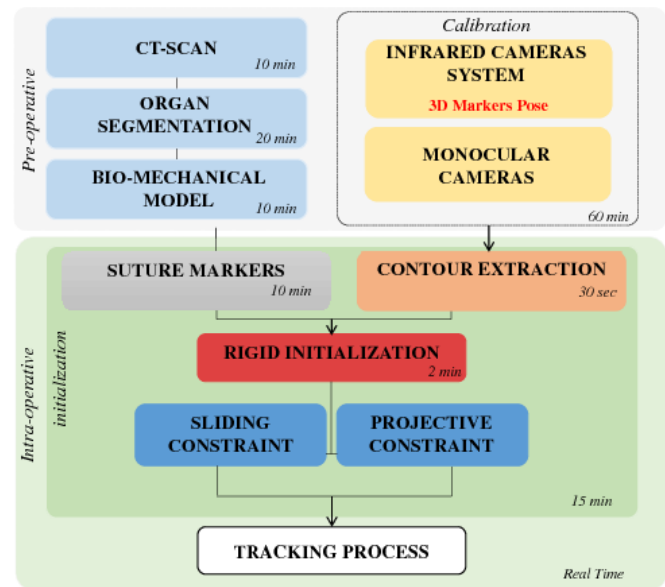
Pre-operative

CT-SCAN
10 min

ORGAN SEGMENTATION
20 min

BIO-MECHANICAL MODEL
10 min

Calibration

INFRARED CAMERAS SYSTEM
3D Markers Pose

MONOCULAR CAMERAS
60 min

Intra-operative

initialization

SUTURE MARKERS
10 min

CONTOUR EXTRACTION
30 sec

RIGID INITIALIZATION
2 min

SLIDING CONSTRAINT

PROJECTIVE CONSTRAINT

15 min

TRACKING PROCESS

Real Time